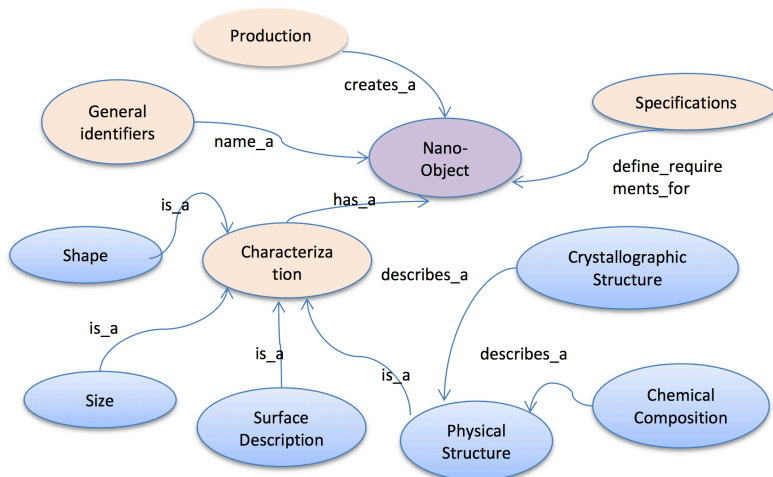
Production

creates_a

General identifiers

name_a

Nano-Object

Specifications

define_requirements_for

is_a

has_a

Shape

Characterization

describes_a

Crystallographic Structure

is_a

is_a

describes_a

is_a

Size

Surface Description

Physical Structure

Chemical Composition